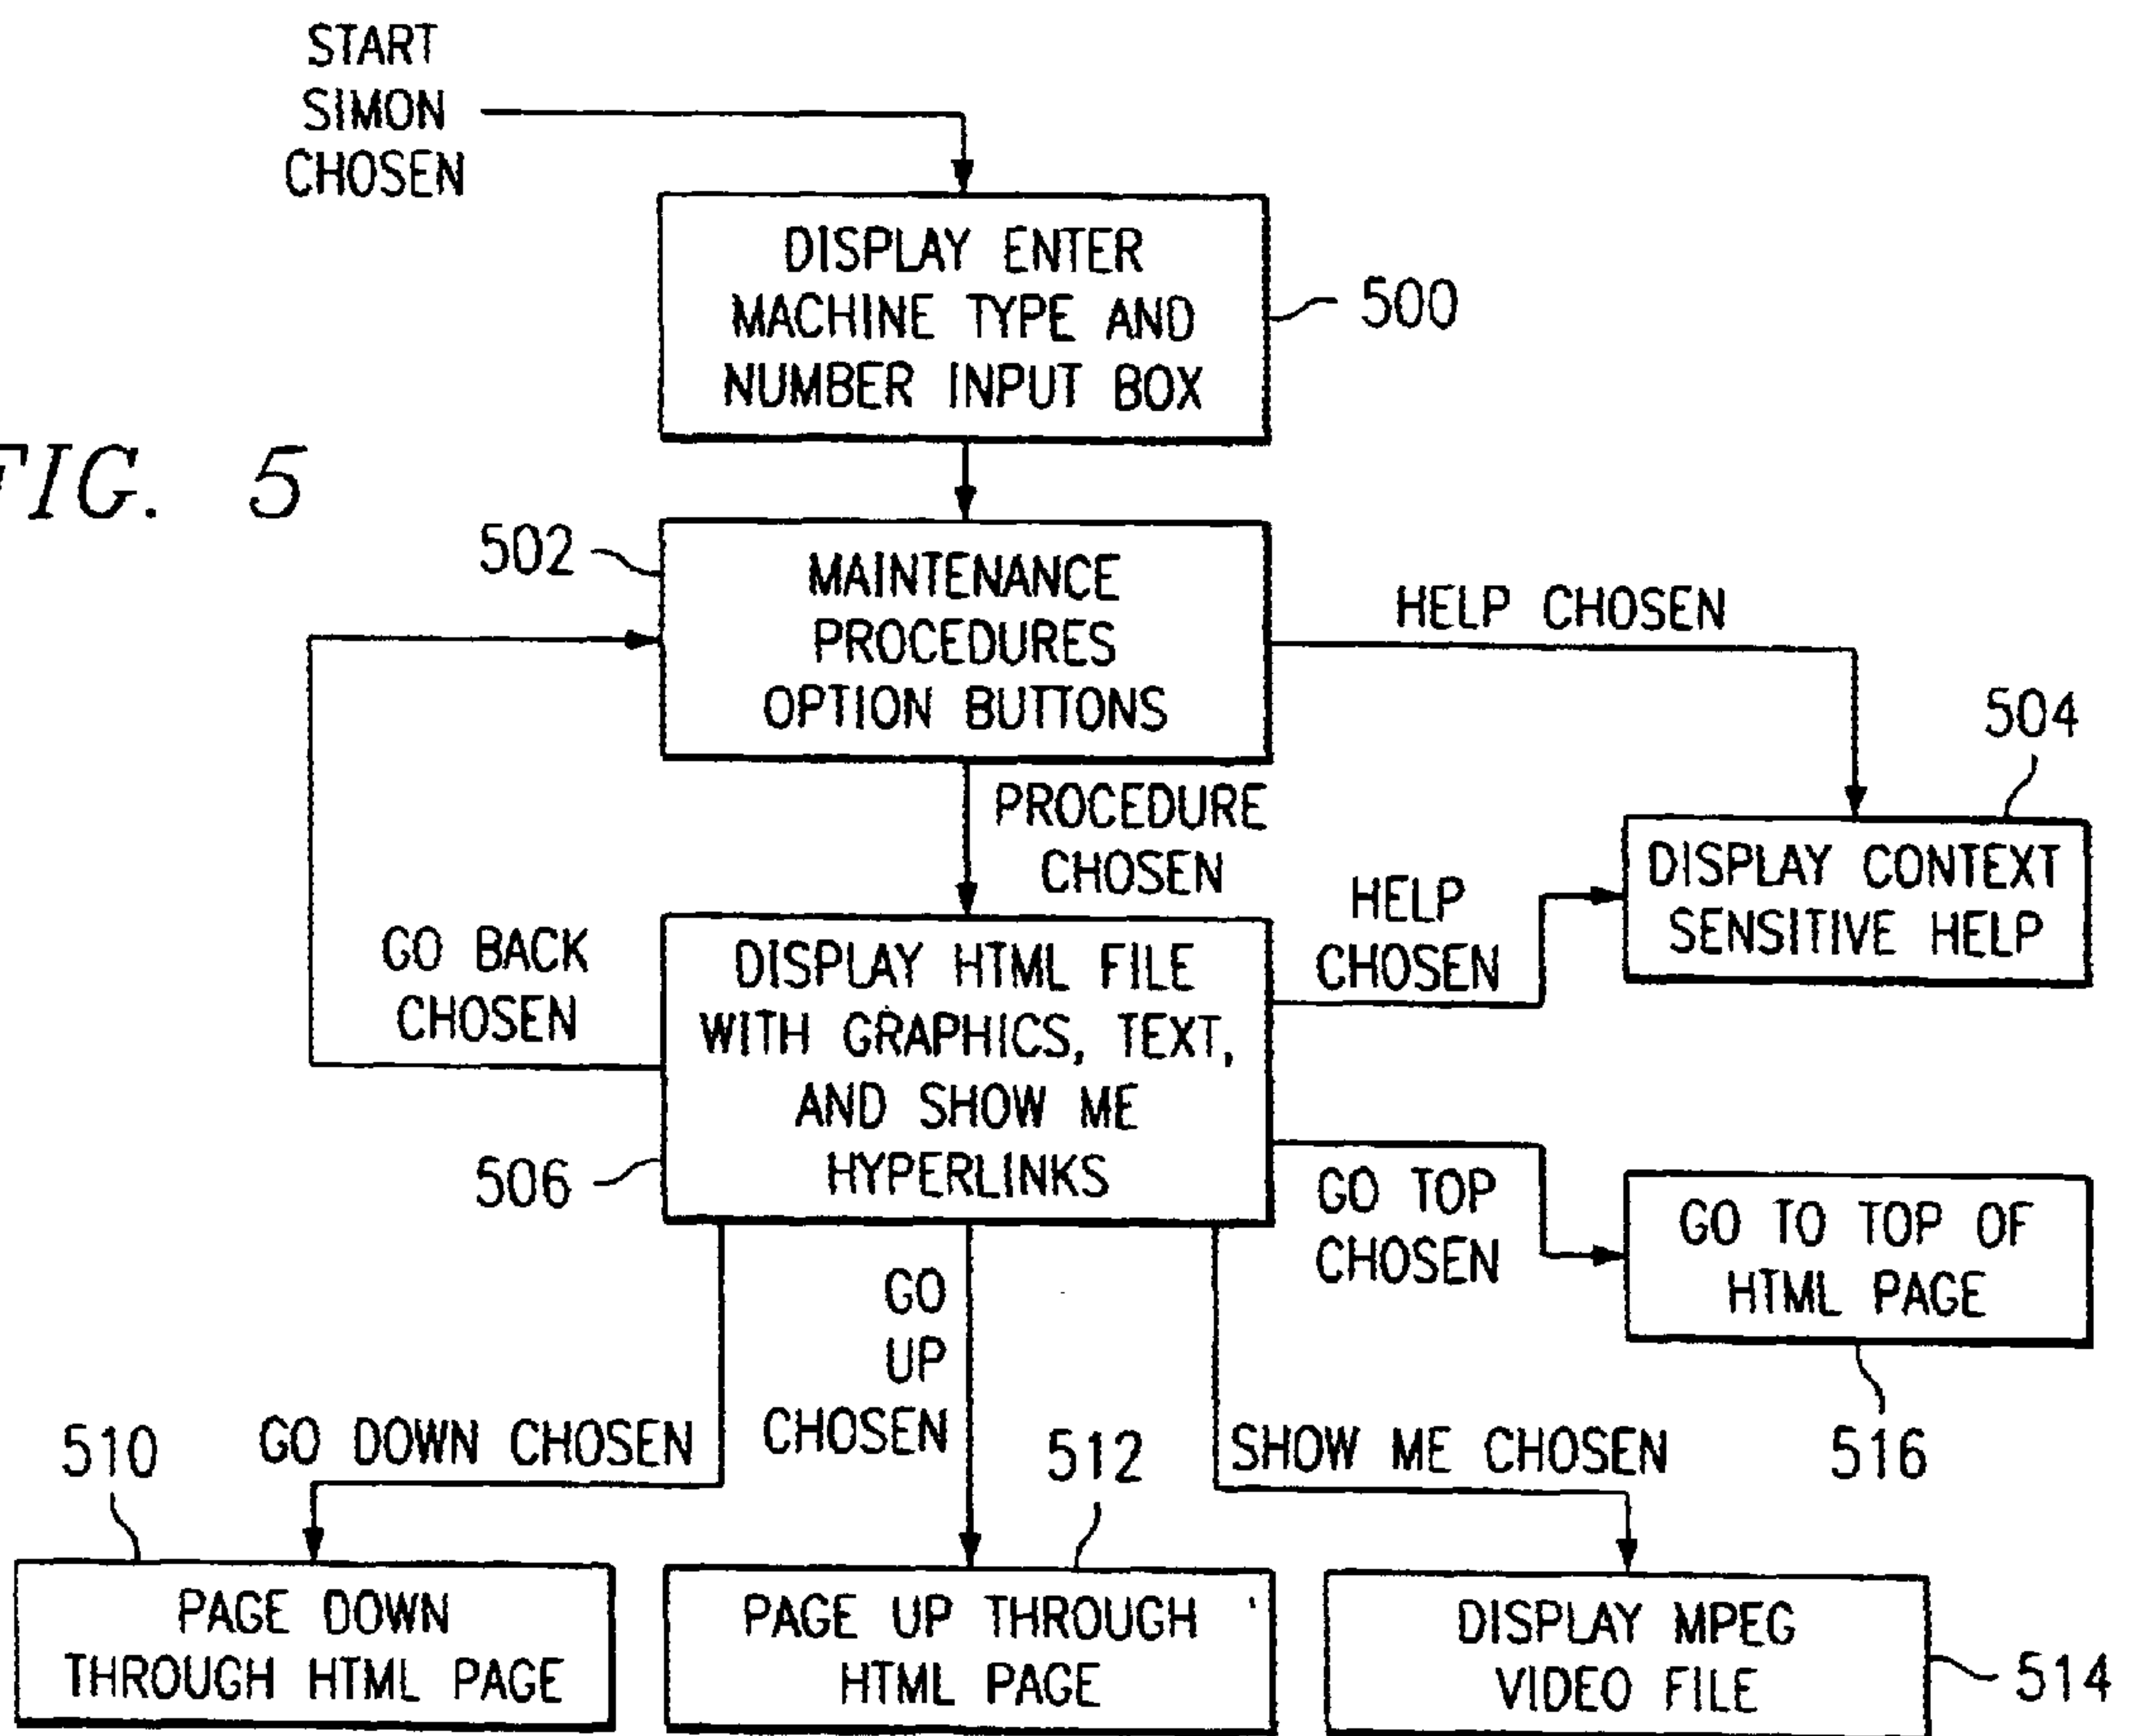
START SIMON CHOSEN

DISPLAY ENTER MACHINE TYPE AND NUMBER INPUT BOX

500

FIG. 5

502

MAINTENANCE PROCEDURES OPTION BUTTONS

HELP CHOSEN

504

PROCEDURE CHOSEN

DISPLAY CONTEXT SENSITIVE HELP

HELP CHOSEN

GO BACK CHOSEN

DISPLAY HTML FILE WITH GRAPHICS, TEXT, AND SHOW ME HYPERLINKS

506

GO TOP CHOSEN

GO TO TOP OF HTML PAGE

GO UP CHOSEN

510

GO DOWN CHOSEN

512

SHOW ME CHOSEN

516

PAGE DOWN THROUGH HTML PAGE

PAGE UP THROUGH HTML PAGE

DISPLAY MPEG VIDEO FILE

514